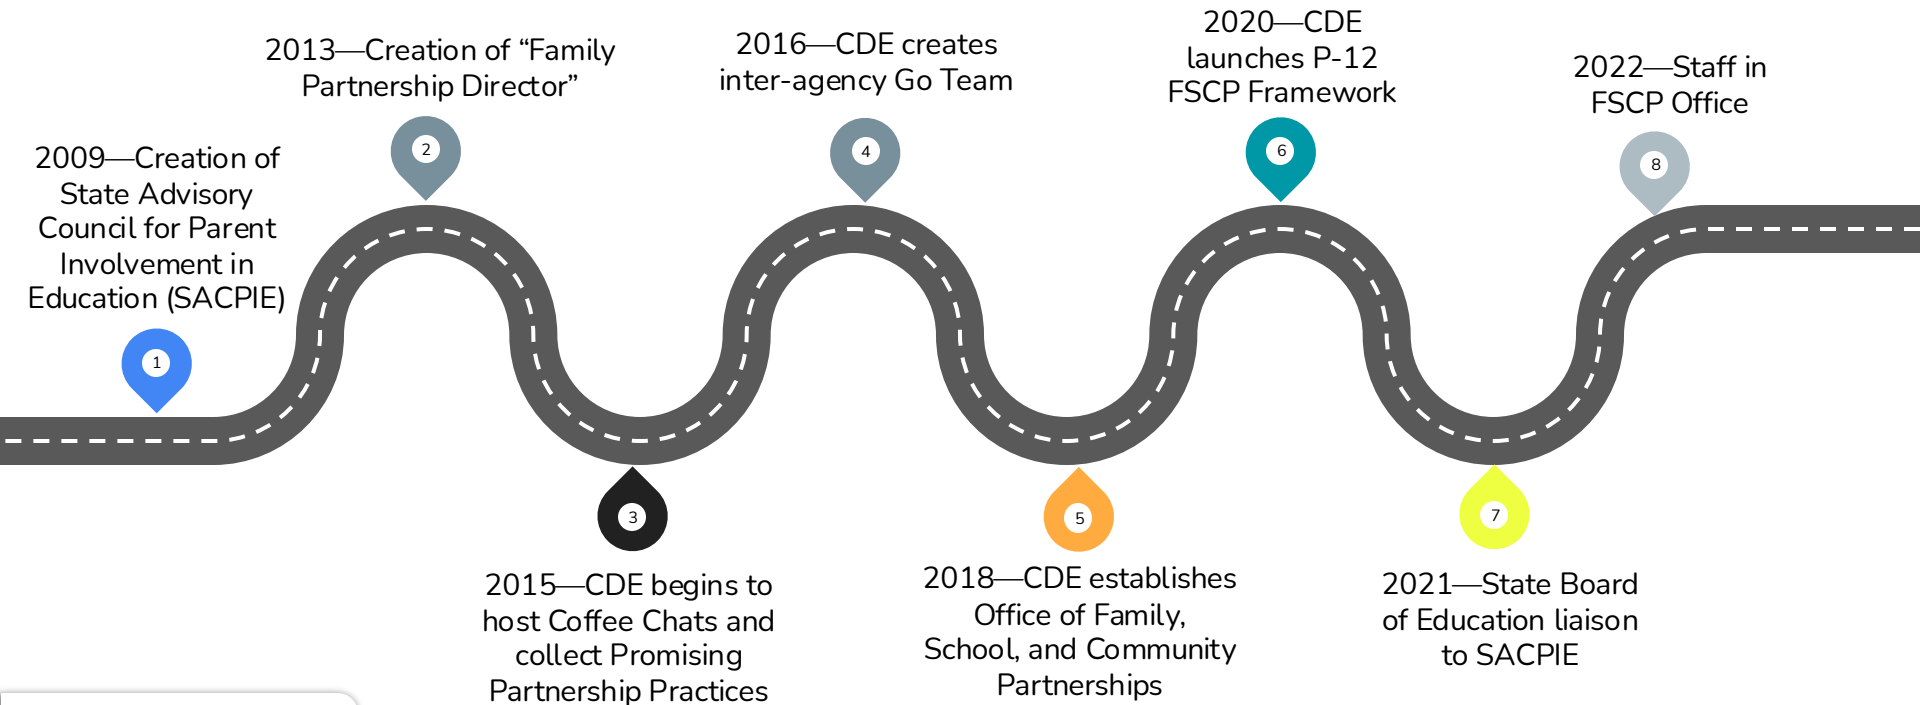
2009—Creation of State Advisory Council for Parent Involvement in Education (SACPIE)

1

2013—Creation of "Family Partnership Director"

2

3

2015—CDE begins to host Coffee Chats and collect Promising Partnership Practices

2016—CDE creates inter-agency Go Team

4

5

2018—CDE establishes Office of Family, School, and Community Partnerships

2020—CDE launches P-12 FSCP Framework

6

7

2021—State Board of Education liaison to SACPIE

2022—Staff in FSCP Office

8